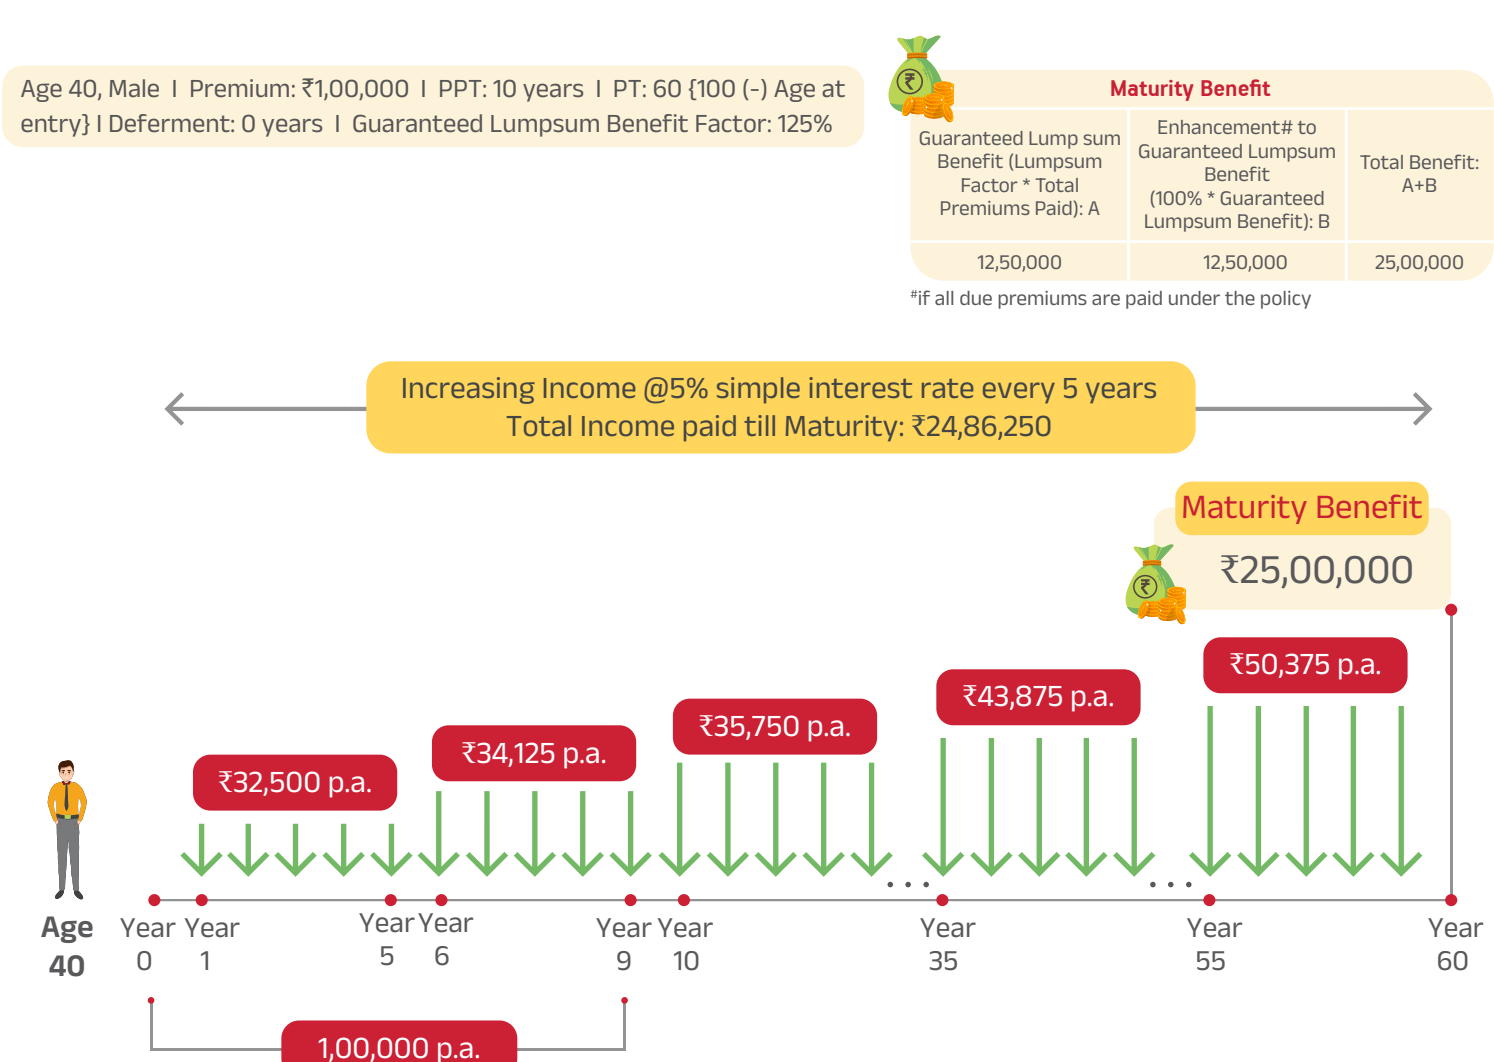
Age 40, Male I Premium: ₹1,00,000 I PPT: 10 years I PT: 60 {100 (-) Age at entry} I Deferment: 0 years I Guaranteed Lumpsum Benefit Factor: 125%

Maturity Benefit

| Guaranteed Lump sum Benefit (Lumpsum Factor * Total Premiums Paid): A | Enhancement# to Guaranteed Lumpsum Benefit (100% * Guaranteed Lumpsum Benefit): B | Total Benefit: A+B |
|---|---|---|
| 12,50,000 | 12,50,000 | 25,00,000 |

#if all due premiums are paid under the policy

Increasing Income @5% simple interest rate every 5 years
Total Income paid till Maturity: ₹24,86,250

Maturity Benefit
₹25,00,000

₹32,500 p.a.
₹34,125 p.a.
₹35,750 p.a.
₹43,875 p.a.
₹50,375 p.a.

. . .
. . .

Age 40
Year 0
Year 1
Year 5
Year 6
Year 9
Year 10
Year 35
Year 55
Year 60

1,00,000 p.a.